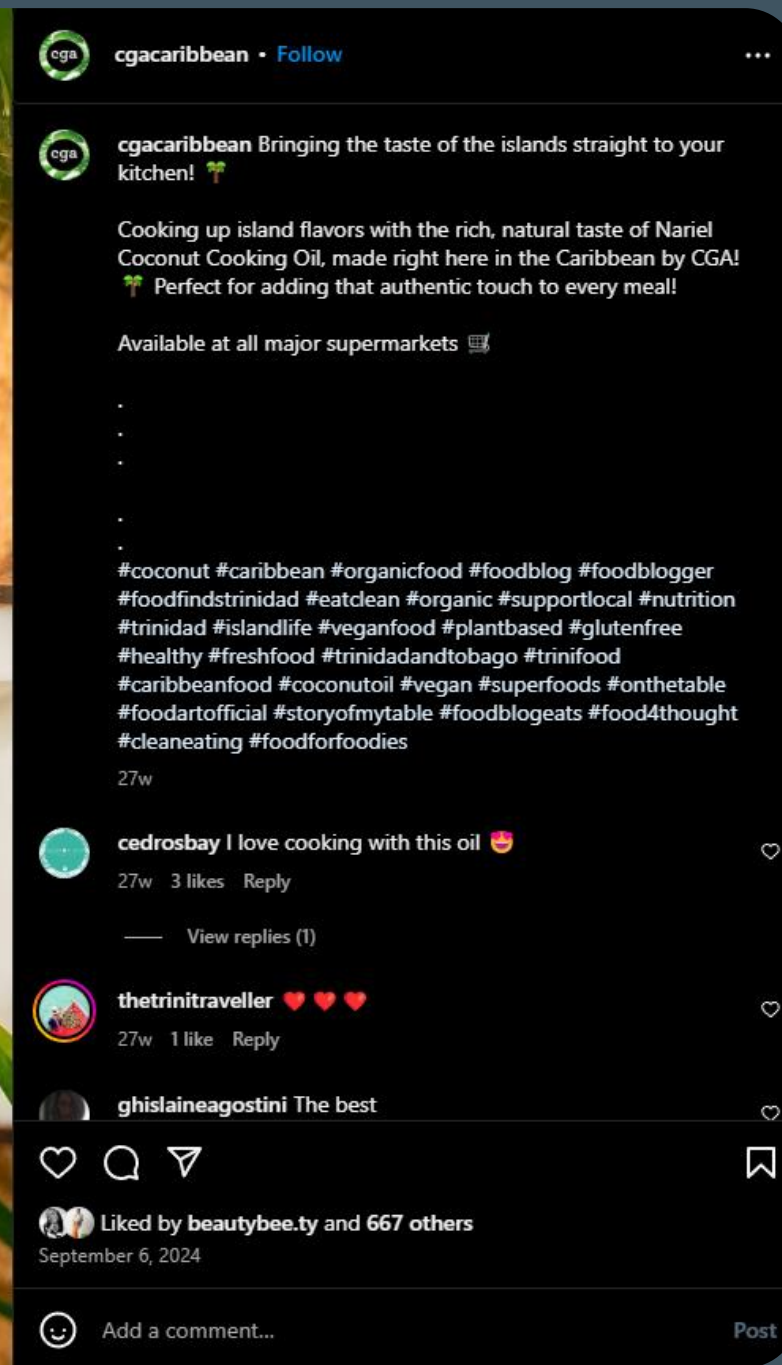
cga cgacaribbean • Follow ...

cga cgacaribbean Bringing the taste of the islands straight to your kitchen! 🌴

Cooking up island flavors with the rich, natural taste of Nariel Coconut Cooking Oil, made right here in the Caribbean by CGA! 🌴 Perfect for adding that authentic touch to every meal!

Available at all major supermarkets 🛒

.
.
.
.
.
#coconut #caribbean #organicfood #foodblog #foodblogger #foodfindstrinidad #eatclean #organic #supportlocal #nutrition #trinidad #islandlife #veganfood #plantbased #glutenfree #healthy #freshfood #trinidadandtobago #trinifood #caribbeanfood #coconutoil #vegan #superfoods #onthetable #foodartofficial #storyofmytable #foodblogeats #food4thought #cleaneating #foodforfoodies

27w

cedrosbay I love cooking with this oil 😍
27w 3 likes Reply

View replies (1)

thetrinitraveller ❤️❤️❤️
27w 1 like Reply

ghislaineagostini The best

Liked by beautybee.ty and 667 others
September 6, 2024

Add a comment... Post